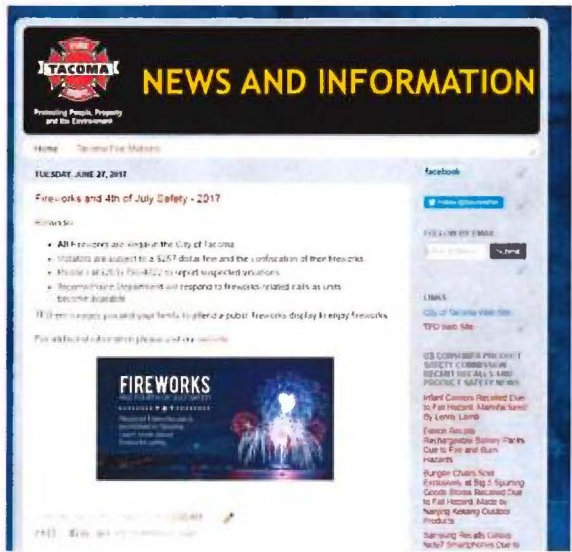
TACOMA

Protecting People, Property and the Environment

NEWS AND INFORMATION

Home Tacoma Fire Website

TUESDAY, JUNE 27, 2017

Fireworks and 4th of July Safety - 2017

Reminder:

- All Fireworks are illegal in the City of Tacoma
- Violators are subject to a $257 dollar fine and the confiscation of their fireworks
- Please call (253) 798-4722 to report suspected violations
- Tacoma Police Department will respond to fireworks related calls as units become available

TFD encourages you and your family to attend a public fireworks display to enjoy fireworks.

For additional information please visit our website

FIREWORKS

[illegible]

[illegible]

facebook

Follow @TacomaFire

FOLLOW BY EMAIL

Submit

LINKS

City of Tacoma Web Site

TFD Web Site

US CONSUMER PRODUCT SAFETY COMMISSION RECENT RECALLS AND PRODUCT SAFETY NEWS

Infant Carriers Recalled Due to Fall Hazard; Manufactured By Lenny Lamb

Fenix Recalls Rechargeable Battery Packs Due to Fire and Burn Hazards

Bungee Chairs Sold Exclusively at Big 5 Sporting Goods Stores Recalled Due to Fall Hazard; Made by Nanjing Kelaing Outdoor Products

Samsung Recalls Galaxy Note7 Smartphones Due to